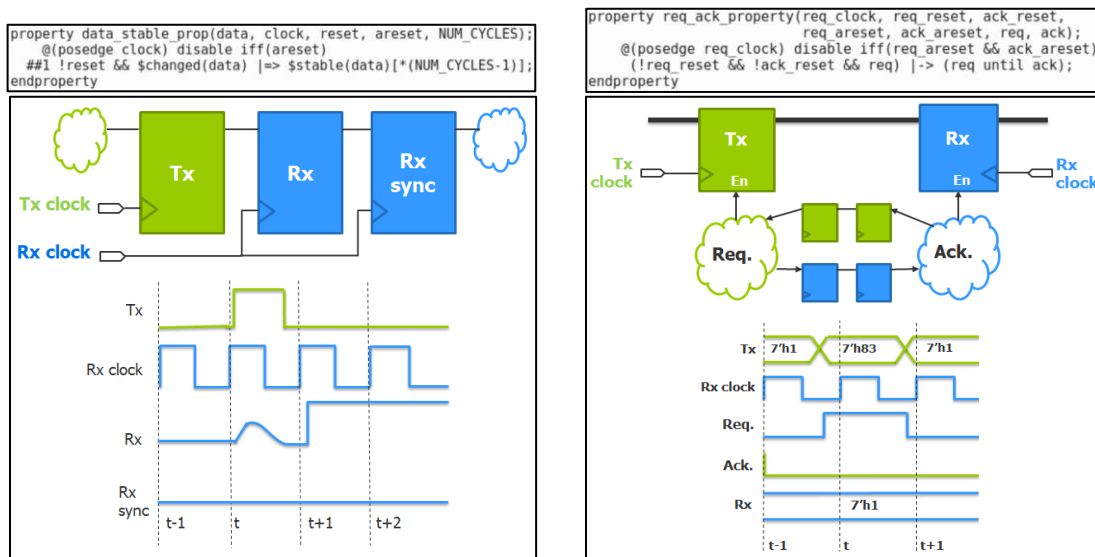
property data_stable_prop(data, clock, reset, areset, NUM_CYCLES);
@(posedge clock) disable iff(areset)
##1 !reset && $changed(data) |=> $stable(data)[*(NUM_CYCLES-1)];
endproperty

Tx
Rx
Rx sync
Tx clock
Rx clock

Tx
Rx clock
Rx
Rx sync
t-1
t
t+1
t+2

property req_ack_property(req_clock, req_reset, ack_reset,
req_areset, ack_areset, req, ack);
@(posedge req_clock) disable iff(req_areset && ack_areset)
(!req_reset && !ack_reset && req) |-> (req until ack);
endproperty

Tx
En
Rx
En
Tx clock
Rx clock
Req.
Ack.

Tx
7'h1
7'h83
7'h1
Rx clock
Req.
Ack.
Rx
7'h1
t-1
t
t+1